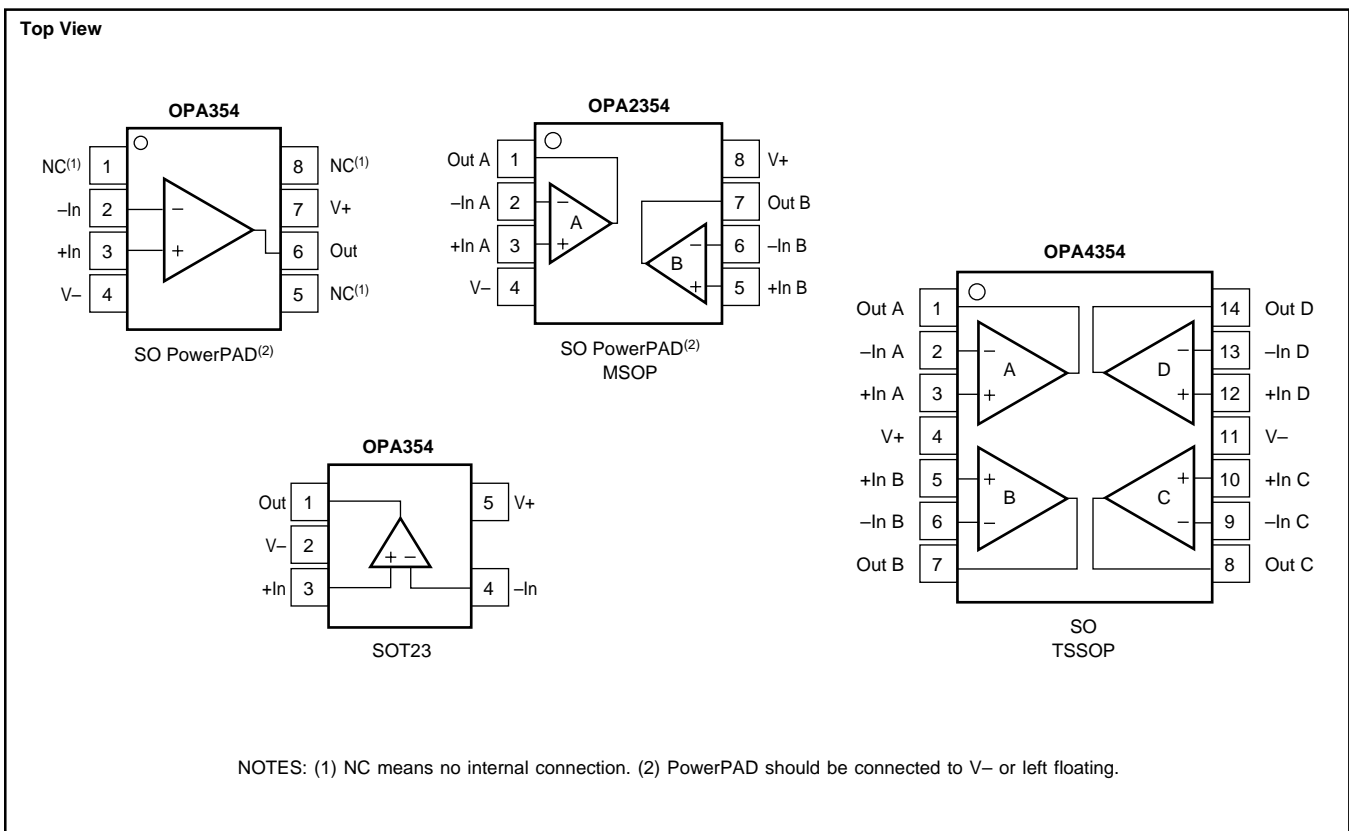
Top View

OPA354

NC$^{(1)}$ 1
–In 2
+In 3
V– 4
8 NC$^{(1)}$
7 V+
6 Out
5 NC$^{(1)}$

–
+

SO PowerPAD$^{(2)}$

OPA2354

Out A 1
–In A 2
+In A 3
V– 4
8 V+
7 Out B
6 –In B
5 +In B

A
B

SO PowerPAD$^{(2)}$
MSOP

OPA4354

Out A 1
–In A 2
+In A 3
V+ 4
+In B 5
–In B 6
Out B 7
14 Out D
13 –In D
12 +In D
11 V–
10 +In C
9 –In C
8 Out C

A
D
B
C

SO
TSSOP

OPA354

Out 1
V– 2
+In 3
5 V+
4 –In

+ –

SOT23

NOTES: (1) NC means no internal connection. (2) PowerPAD should be connected to V– or left floating.